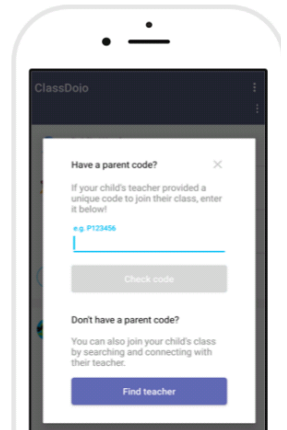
ClassDojo

Have a parent code?

×

If your child's teacher provided a unique code to join their class, enter it below!

e.g. P123456

Check code

Don't have a parent code?

You can also join your child's class by searching and connecting with their teacher.

Find teacher